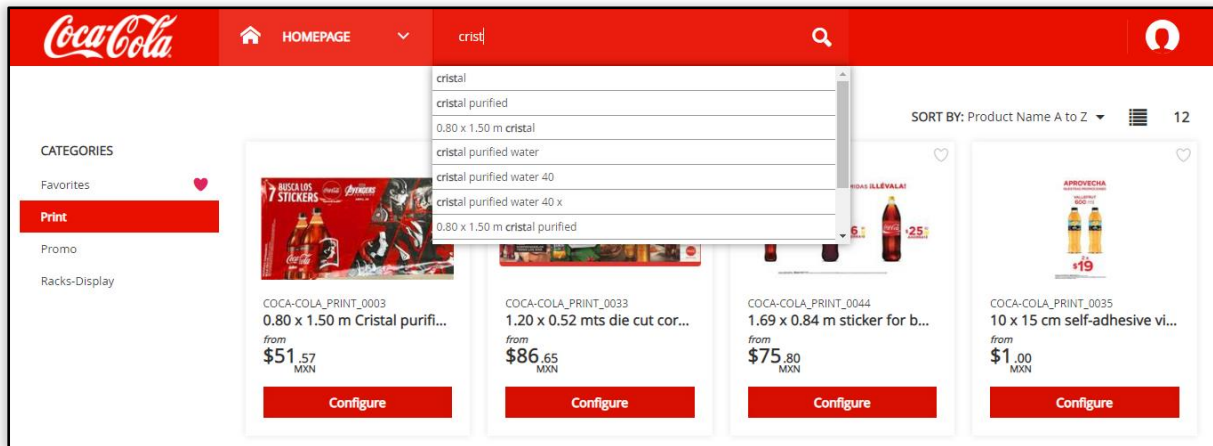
Coca-Cola

HOMEPAGE

crist

cristal
cristal purified
0.80 x 1.50 m cristal
cristal purified water
cristal purified water 40
cristal purified water 40 x
0.80 x 1.50 m cristal purified

SORT BY: Product Name A to Z

12

CATEGORIES

Favorites

Print

Promo

Racks-Display

7 BUSCA LOS STICKERS AVENGERS

COCA-COLA_PRINT_0003
0.80 x 1.50 m Cristal purifi...
from
$51.57 MXN
Configure

COCA-COLA_PRINT_0033
1.20 x 0.52 mts die cut cor...
from
$86.65 MXN
Configure

¡LLÉVALA!

COCA-COLA_PRINT_0044
1.69 x 0.84 m sticker for b...
from
$75.80 MXN
Configure

APROVECHA
$19

COCA-COLA_PRINT_0035
10 x 15 cm self-adhesive vi...
from
$1.00 MXN
Configure